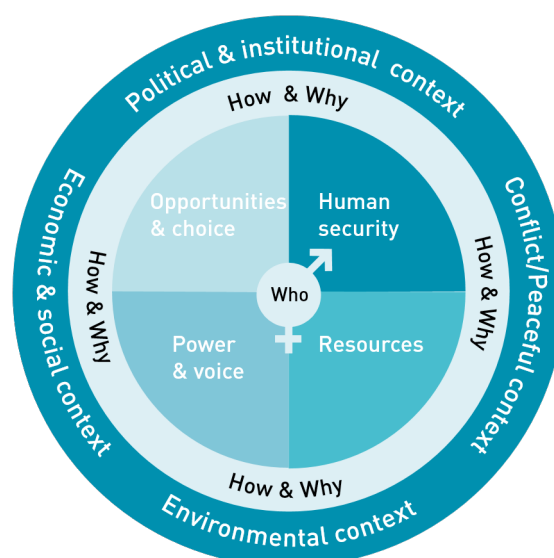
Political & institutional context

How & Why

Opportunities & choice

Human security

Economic & social context

How & Why

Who

How & Why

Conflict/Peaceful context

Power & voice

Resources

How & Why

Environmental context